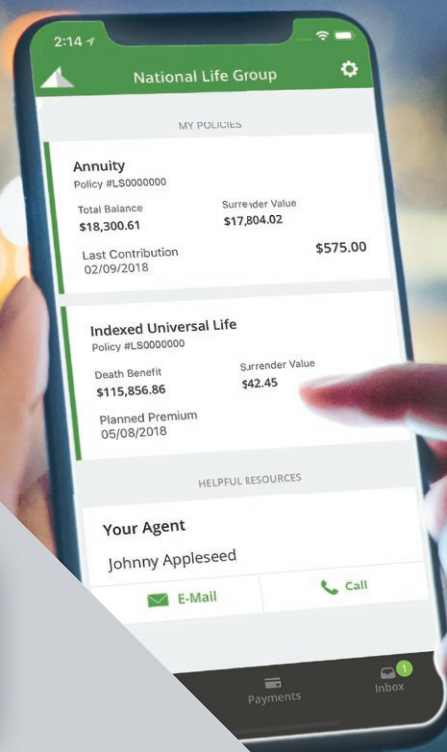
2:14

National Life Group

MY POLICIES

Annuity
Policy #LS0000000

Total Balance
$18,300.61

Surrender Value
$17,804.02

Last Contribution
02/09/2018

$575.00

Indexed Universal Life
Policy #LS0000000

Death Benefit
$115,856.86

Surrender Value
$42.45

Planned Premium
05/08/2018

HELPFUL RESOURCES

Your Agent

Johnny Appleseed

E-Mail

Call

Payments

1

Inbox